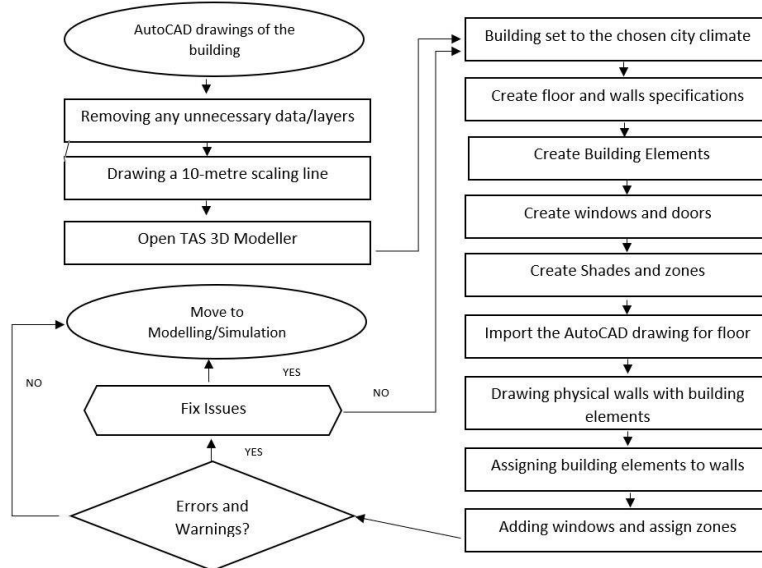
AutoCAD drawings of the building

Removing any unnecessary data/layers

Drawing a 10-metre scaling line

Open TAS 3D Modeller

Building set to the chosen city climate

Create floor and walls specifications

Create Building Elements

Create windows and doors

Create Shades and zones

Import the AutoCAD drawing for floor

Drawing physical walls with building elements

Assigning building elements to walls

Adding windows and assign zones

Errors and Warnings?

YES

Fix Issues

NO

YES

Move to Modelling/Simulation

NO